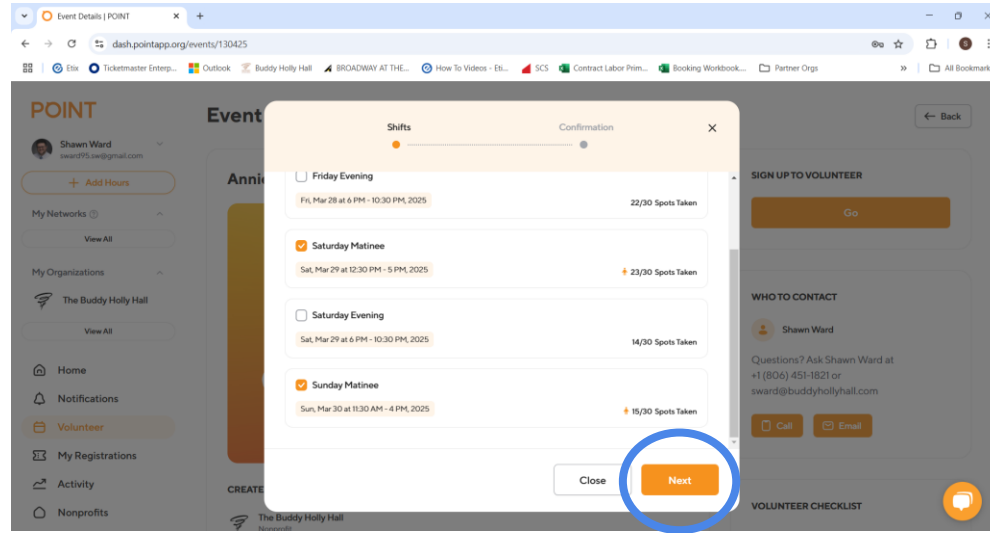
Event Details | POINT

dash.pointapp.org/events/130425

Etix | Ticketmaster Enterp... | Outlook | Buddy Holly Hall | BROADWAY AT THE... | How To Videos - Eti... | SCS | Contract Labor Prim... | Booking Workbook... | Partner Orgs | All Bookmarks

POINT

Shawn Ward
sward95.sw@gmail.com

+ Add Hours

My Networks

View All

My Organizations

The Buddy Holly Hall

View All

Home
Notifications
Volunteer
My Registrations
Activity
Nonprofits

Event

Anni

CREATE

The Buddy Holly Hall
Nonprofit

← Back

SIGN UP TO VOLUNTEER

Go

WHO TO CONTACT

Shawn Ward

Questions? Ask Shawn Ward at +1 (806) 451-1821 or sward@buddyhollyhall.com

Call | Email

VOLUNTEER CHECKLIST

Shifts | Confirmation

Friday Evening
Fri, Mar 28 at 6 PM - 10:30 PM, 2025
22/30 Spots Taken

Saturday Matinee
Sat, Mar 29 at 12:30 PM - 5 PM, 2025
23/30 Spots Taken

Saturday Evening
Sat, Mar 29 at 6 PM - 10:30 PM, 2025
14/30 Spots Taken

Sunday Matinee
Sun, Mar 30 at 11:30 AM - 4 PM, 2025
15/30 Spots Taken

Close | Next